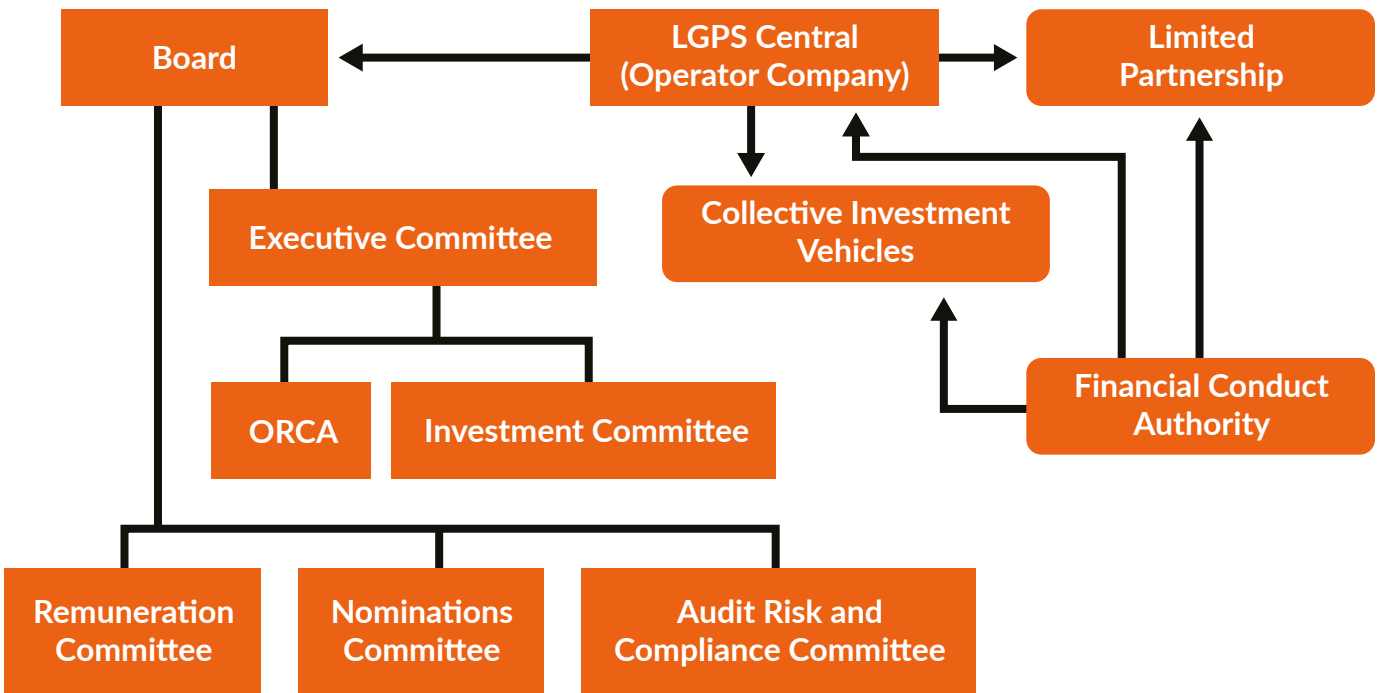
Board

LGPS Central (Operator Company)

Limited Partnership

Executive Committee

Collective Investment Vehicles

ORCA

Investment Committee

Financial Conduct Authority

Remuneration Committee

Nominations Committee

Audit Risk and Compliance Committee